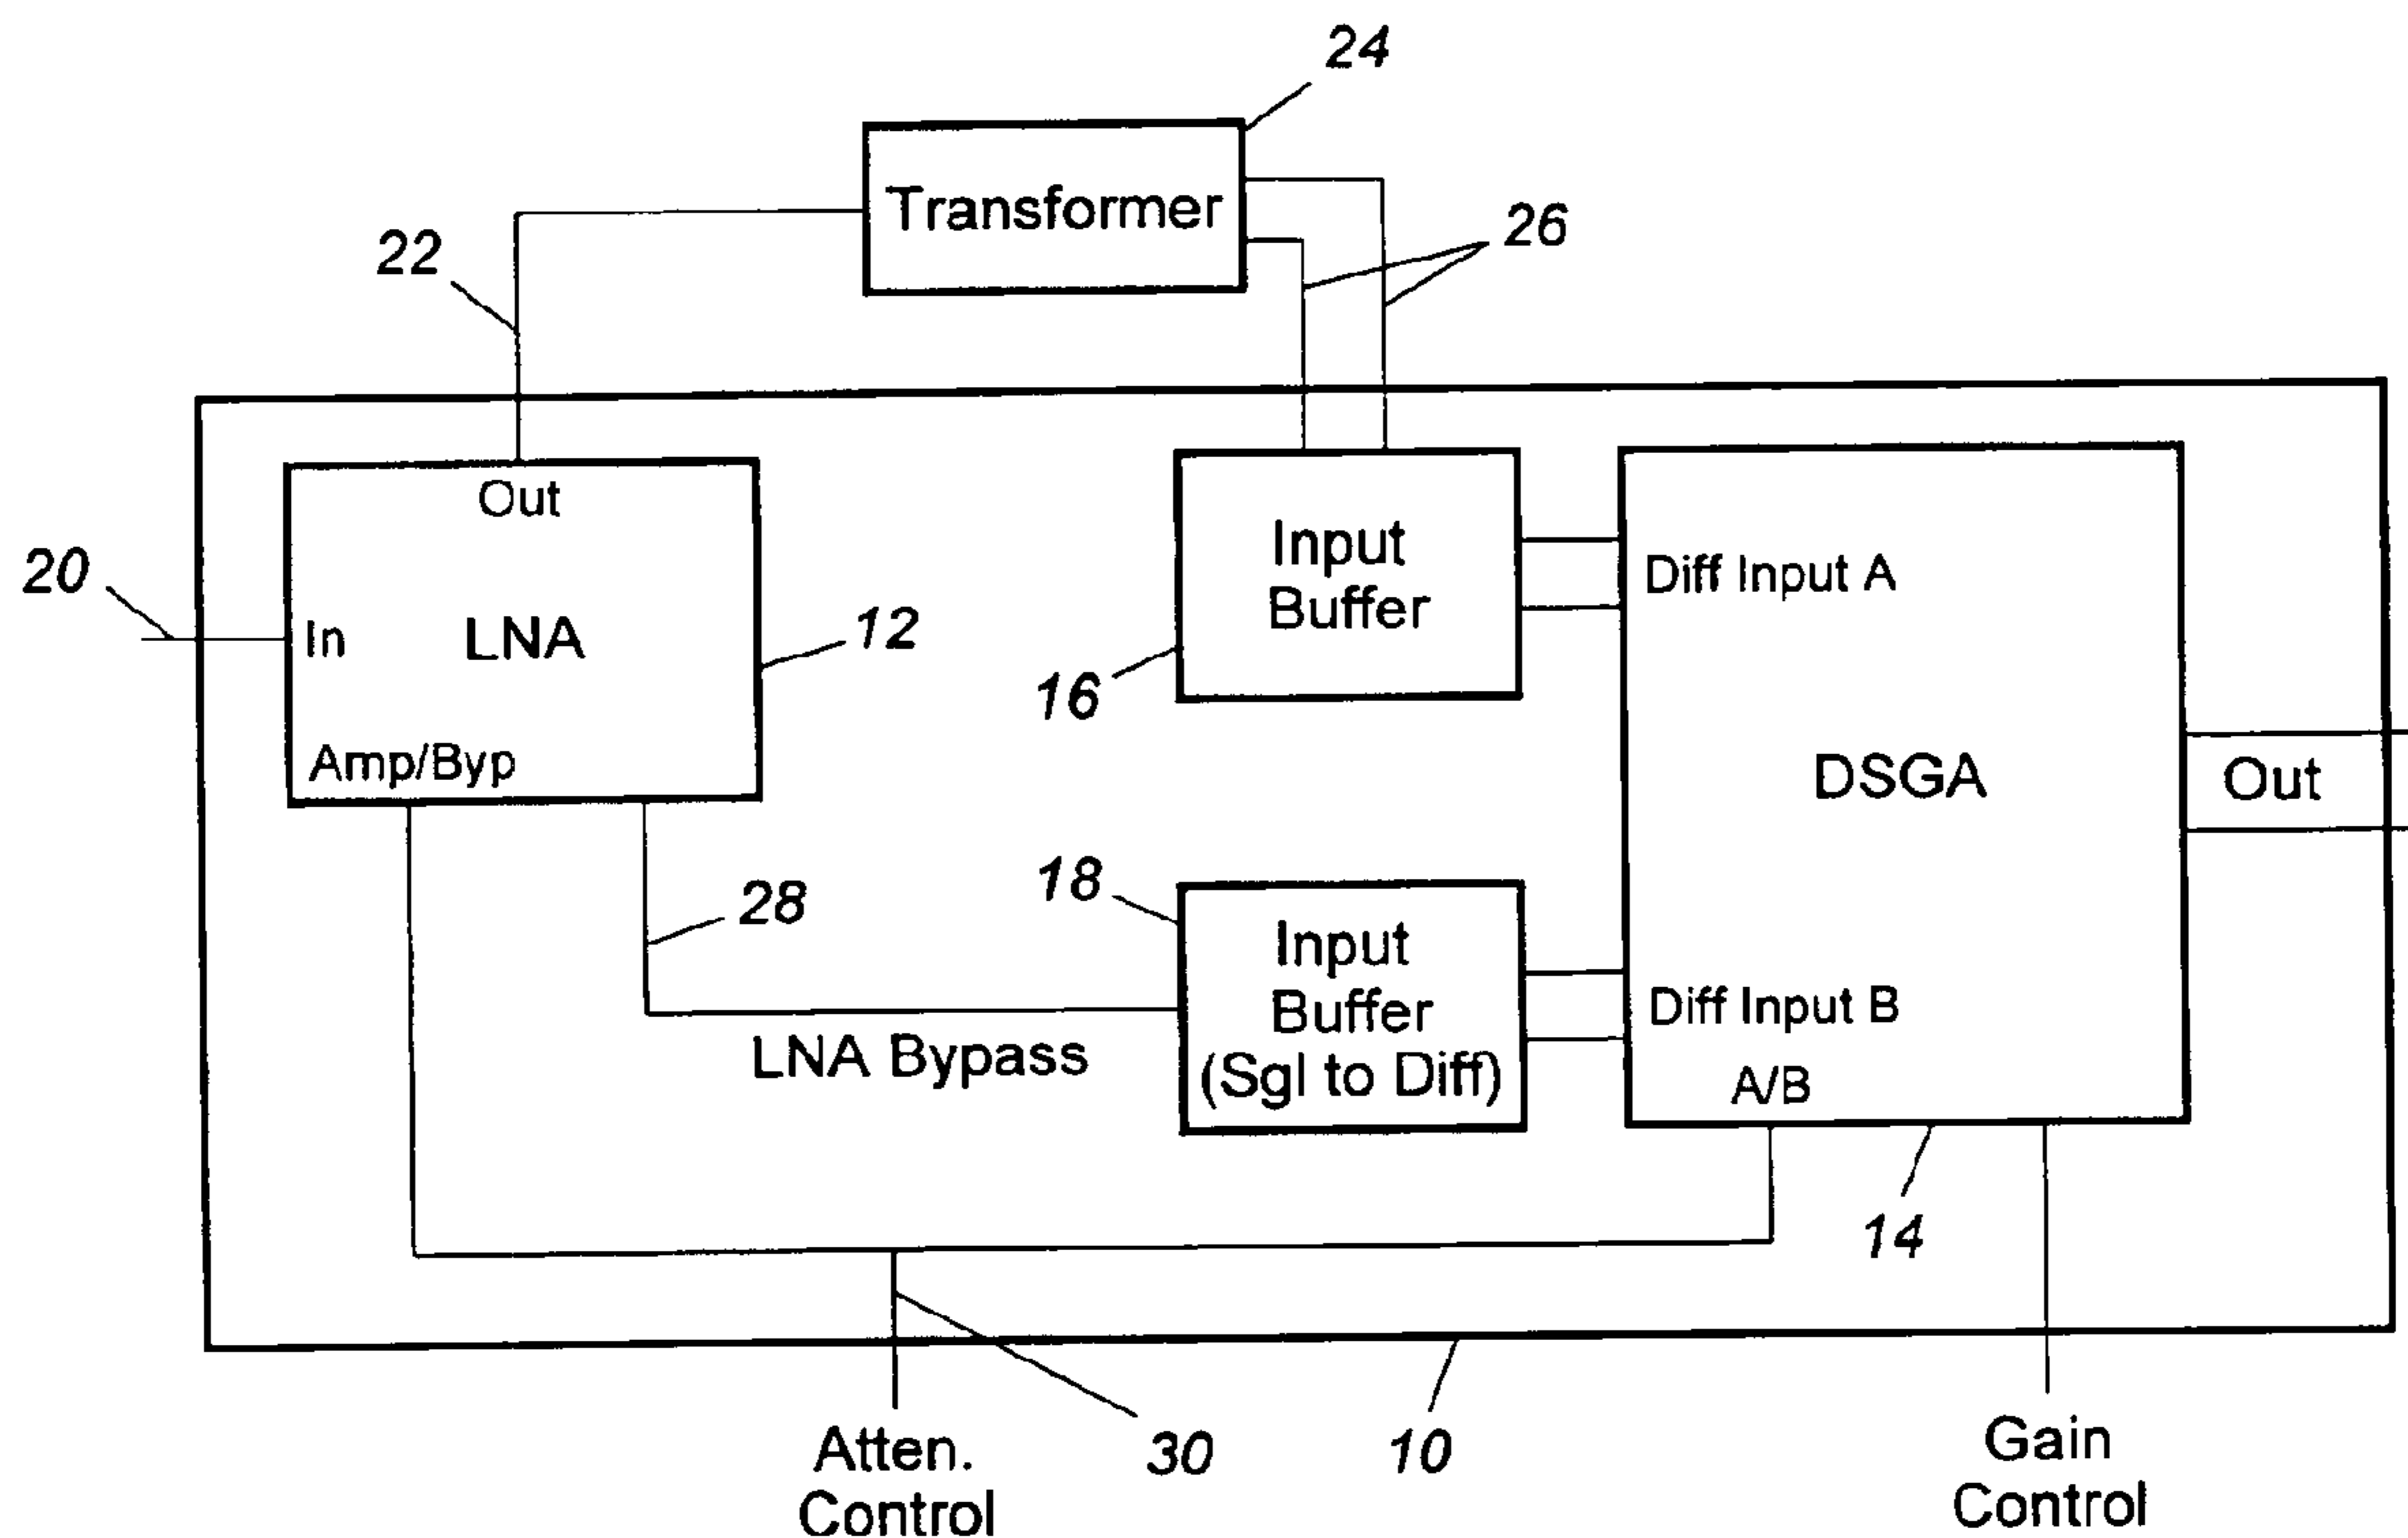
24

Transformer

22

26

Out

LNA

In

Amp/Byp

20

12

Input Buffer

16

Diff Input A

DSGA

Out

18

Input Buffer (Sgl to Diff)

Diff Input B

A/B

28

LNA Bypass

14

Atten. Control

30

10

Gain Control